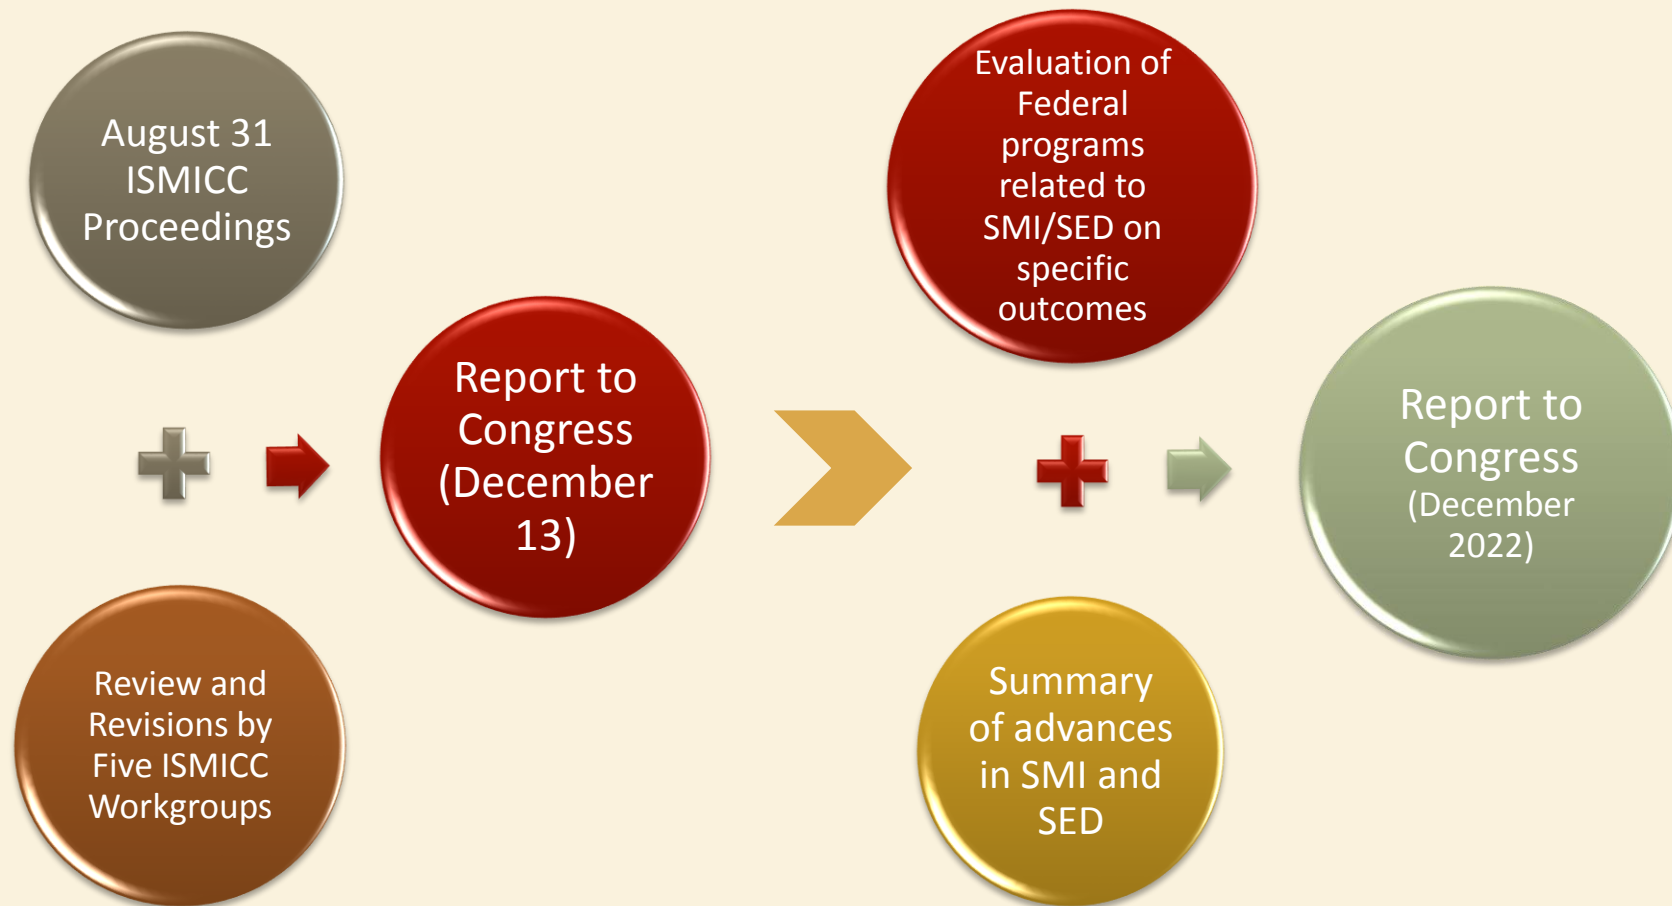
August 31 ISMICC Proceedings

Review and Revisions by Five ISMICC Workgroups

Report to Congress (December 13)

Evaluation of Federal programs related to SMI/SED on specific outcomes

Summary of advances in SMI and SED

Report to Congress (December 2022)